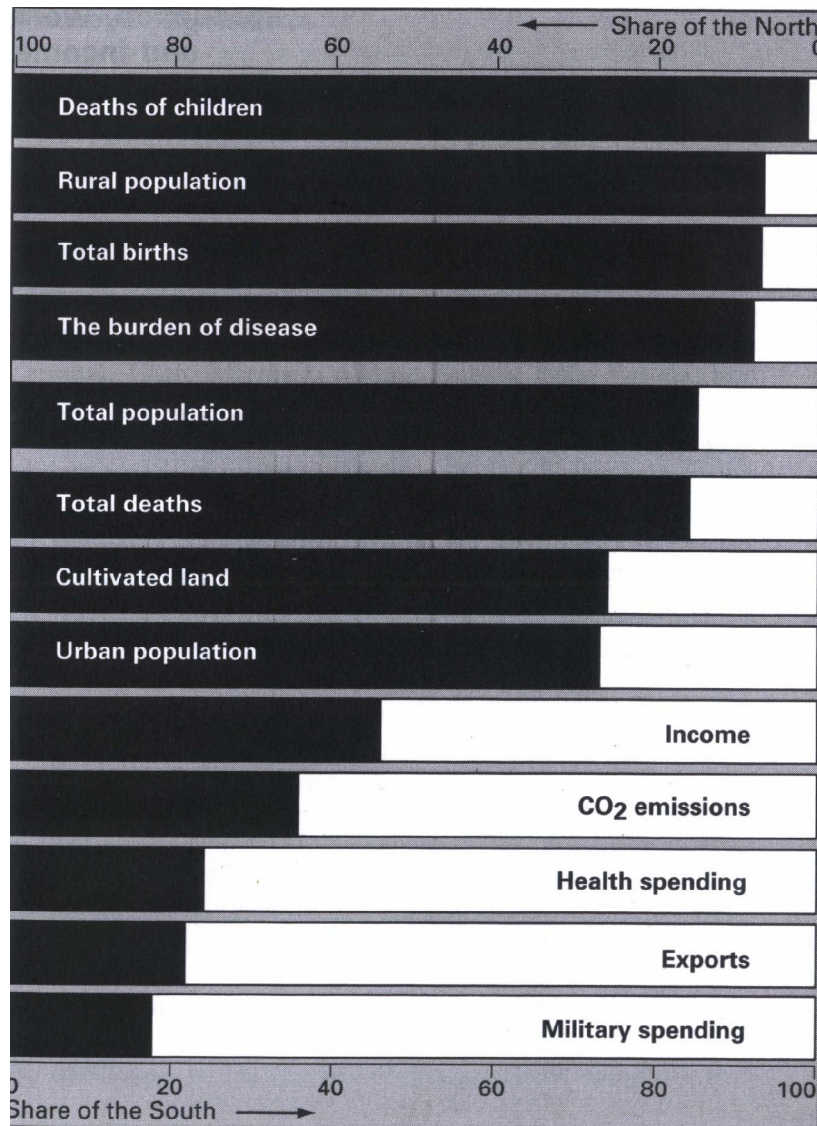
← Share of the North
100 80 60 40 20 0

Deaths of children
Rural population
Total births
The burden of disease
Total population
Total deaths
Cultivated land
Urban population
Income
$CO_2$ emissions
Health spending
Exports
Military spending

0 20 40 60 80 100
Share of the South →